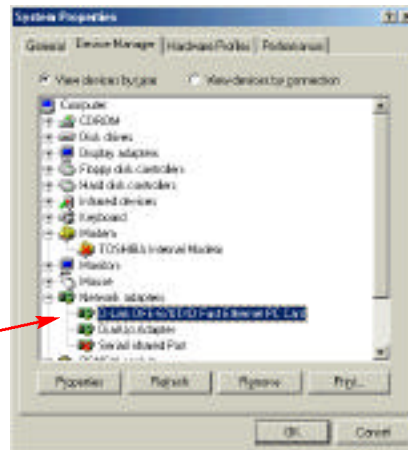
System Properties

?|X

General | Device Manager | Hardware Profiles | Performance

View devices by type
View devices by connection

Computer
CDROM
Disk drives
Display adapters
Floppy disk controllers
Hard disk controllers
Infrared devices
Keyboard
Modem
TOSHIBA Internal Modem
Monitors
Mouse
Network adapters
D-Link DFE-670TXD Fast Ethernet PC Card
Dial-Up Adapter
Serial infrared Port
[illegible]

Properties
Refresh
Remove
Print...

OK
Cancel